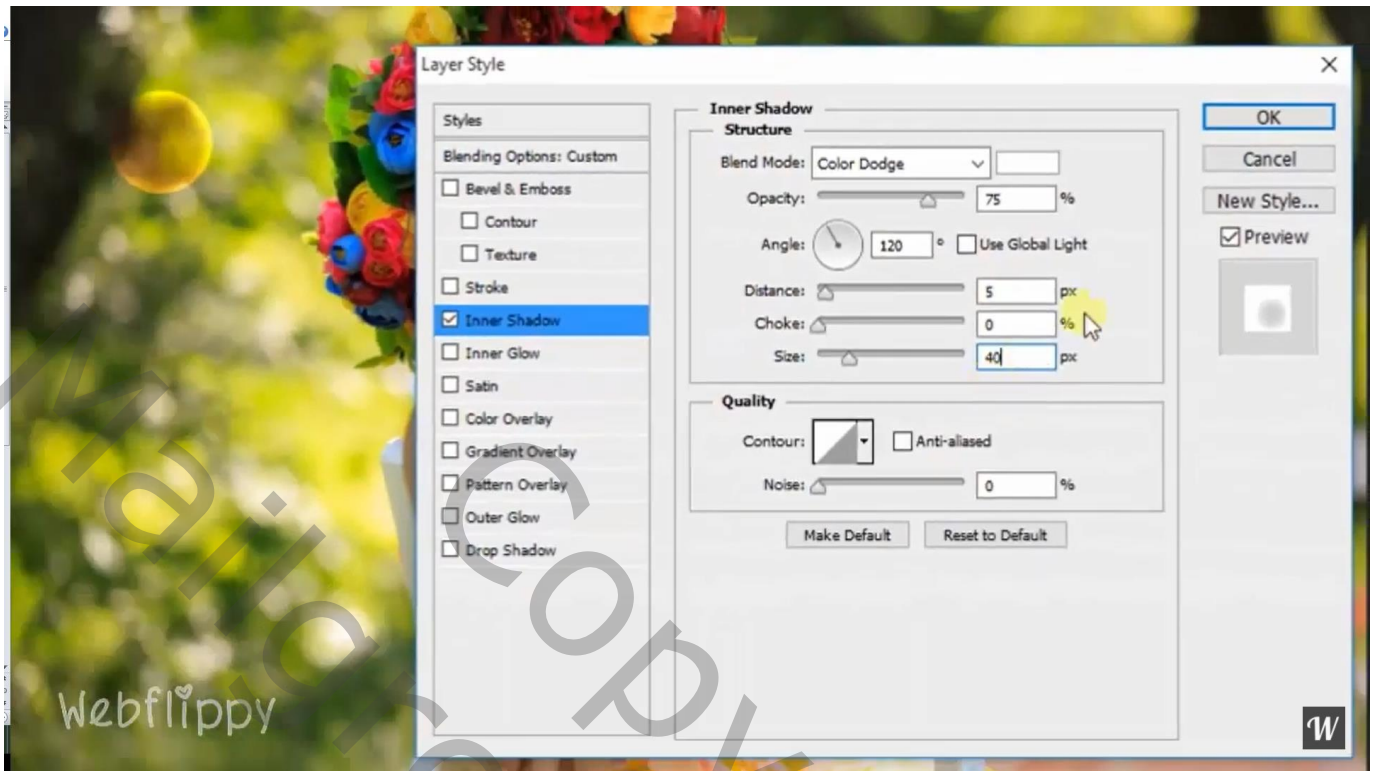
Layer Style

Styles
Blending Options: Custom
Bevel & Emboss
Contour
Texture
Stroke
Inner Shadow
Inner Glow
Satin
Color Overlay
Gradient Overlay
Pattern Overlay
Outer Glow
Drop Shadow

Inner Shadow
Structure
Blend Mode: Color Dodge
Opacity: 75 %
Angle: 120 ° Use Global Light
Distance: 5 px
Choke: 0 %
Size: 40 px

Quality
Contour: Anti-aliased
Noise: 0 %

Make Default Reset to Default

OK
Cancel
New Style...
Preview

Webflippy

W

Mail Copy